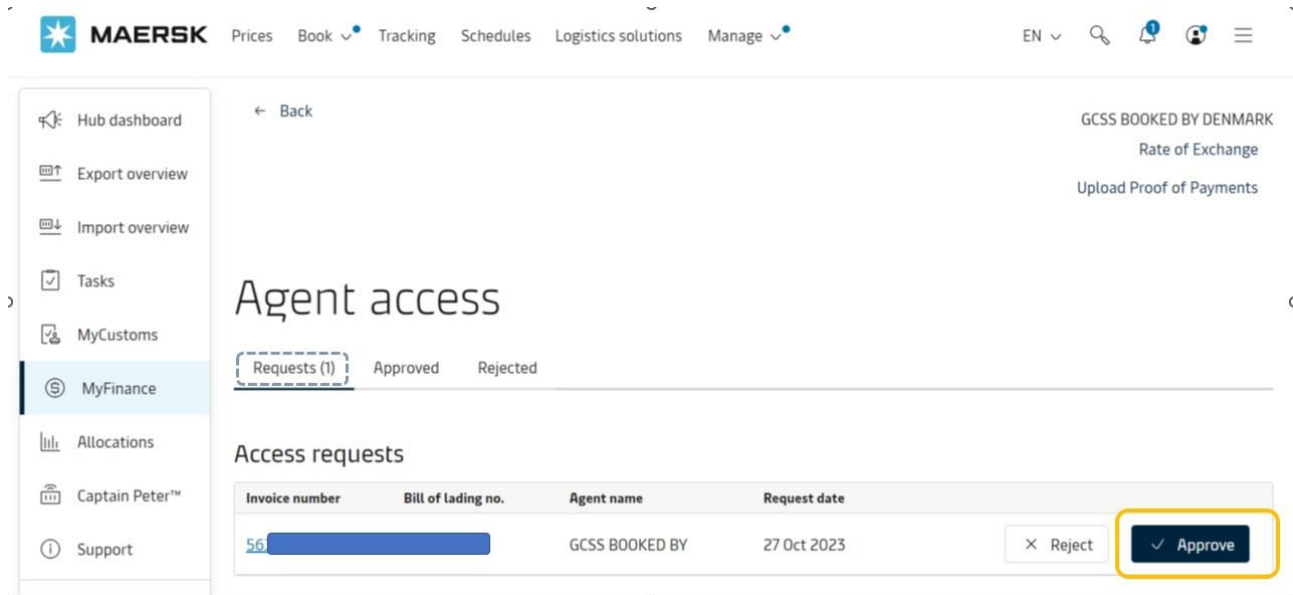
MAERSK Prices Book Tracking Schedules Logistics solutions Manage EN 1

Hub dashboard
Export overview
Import overview
Tasks
MyCustoms
MyFinance
Allocations
Captain Peter™
Support

← Back

GCSS BOOKED BY DENMARK
Rate of Exchange
Upload Proof of Payments

Agent access

Requests (1) Approved Rejected

Access requests

| Invoice number | Bill of lading no. | Agent name | Request date | | |
|---|---|---|---|---|---|
| 56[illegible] | | GCSS BOOKED BY | 27 Oct 2023 | × Reject | ✓ Approve |